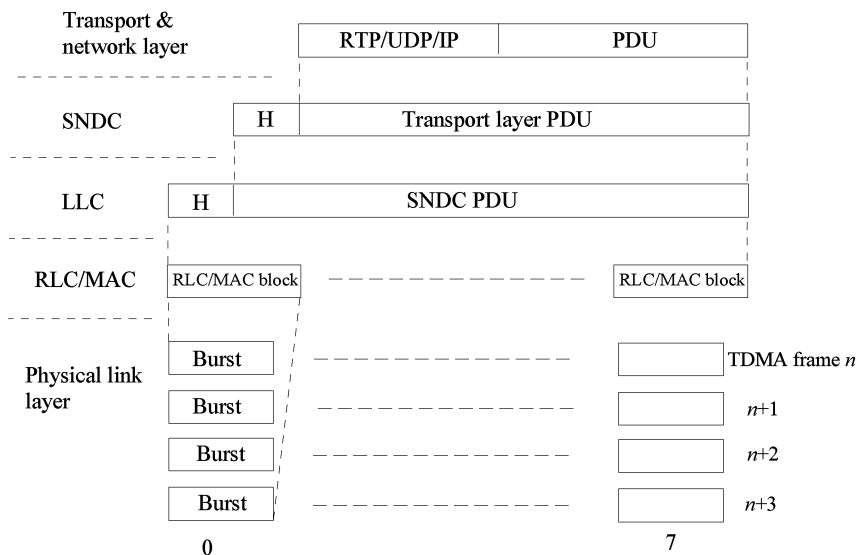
Transport & network layer

RTP/UDP/IP

PDU

SNDC

H

Transport layer PDU

LLC

H

SNDC PDU

RLC/MAC

RLC/MAC block

RLC/MAC block

Physical link layer

Burst

TDMA frame $n$

Burst

$n$+1

Burst

$n$+2

Burst

$n$+3

0

7